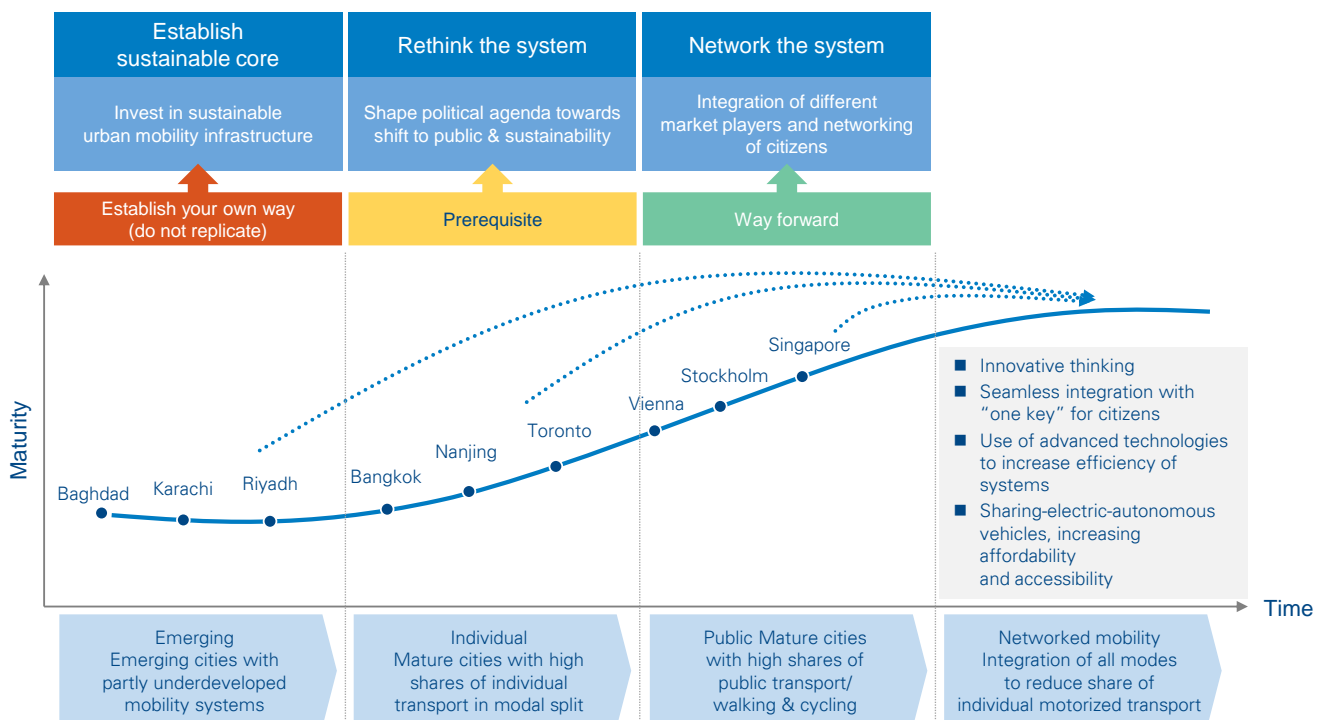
Establish sustainable core

Invest in sustainable urban mobility infrastructure

Establish your own way (do not replicate)

Rethink the system

Shape political agenda towards shift to public & sustainability

Prerequisite

Network the system

Integration of different market players and networking of citizens

Way forward

Maturity

Baghdad

Karachi

Riyadh

Bangkok

Nanjing

Toronto

Vienna

Stockholm

Singapore

■ Innovative thinking
■ Seamless integration with "one key" for citizens
■ Use of advanced technologies to increase efficiency of systems
■ Sharing-electric-autonomous vehicles, increasing affordability and accessibility

Time

Emerging
Emerging cities with partly underdeveloped mobility systems

Individual
Mature cities with high shares of individual transport in modal split

Public Mature cities with high shares of public transport/ walking & cycling

Networked mobility
Integration of all modes to reduce share of individual motorized transport